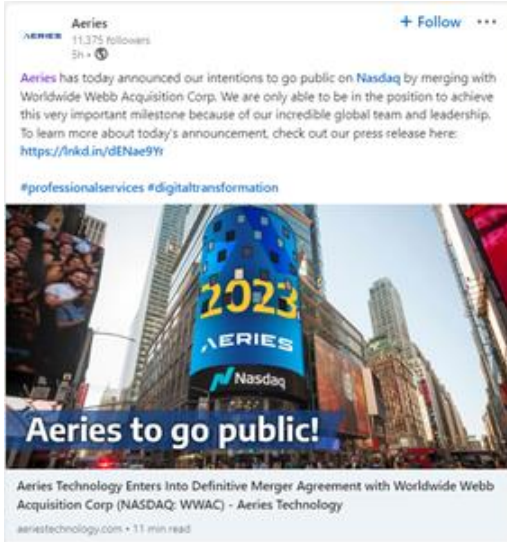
AERIES

Aeries
11,375 followers
5h •

+ Follow ···

Aeries has today announced our intentions to go public on Nasdaq by merging with Worldwide Webb Acquisition Corp. We are only able to be in the position to achieve this very important milestone because of our incredible global team and leadership. To learn more about today's announcement, check out our press release here: https://lnkd.in/dENae9Yr

#professionalservices #digitaltransformation

2023

AERIES

Nasdaq

Aeries to go public!

Aeries Technology Enters Into Definitive Merger Agreement with Worldwide Webb Acquisition Corp (NASDAQ: WWAC) - Aeries Technology

aeriestechnology.com • 11 min read